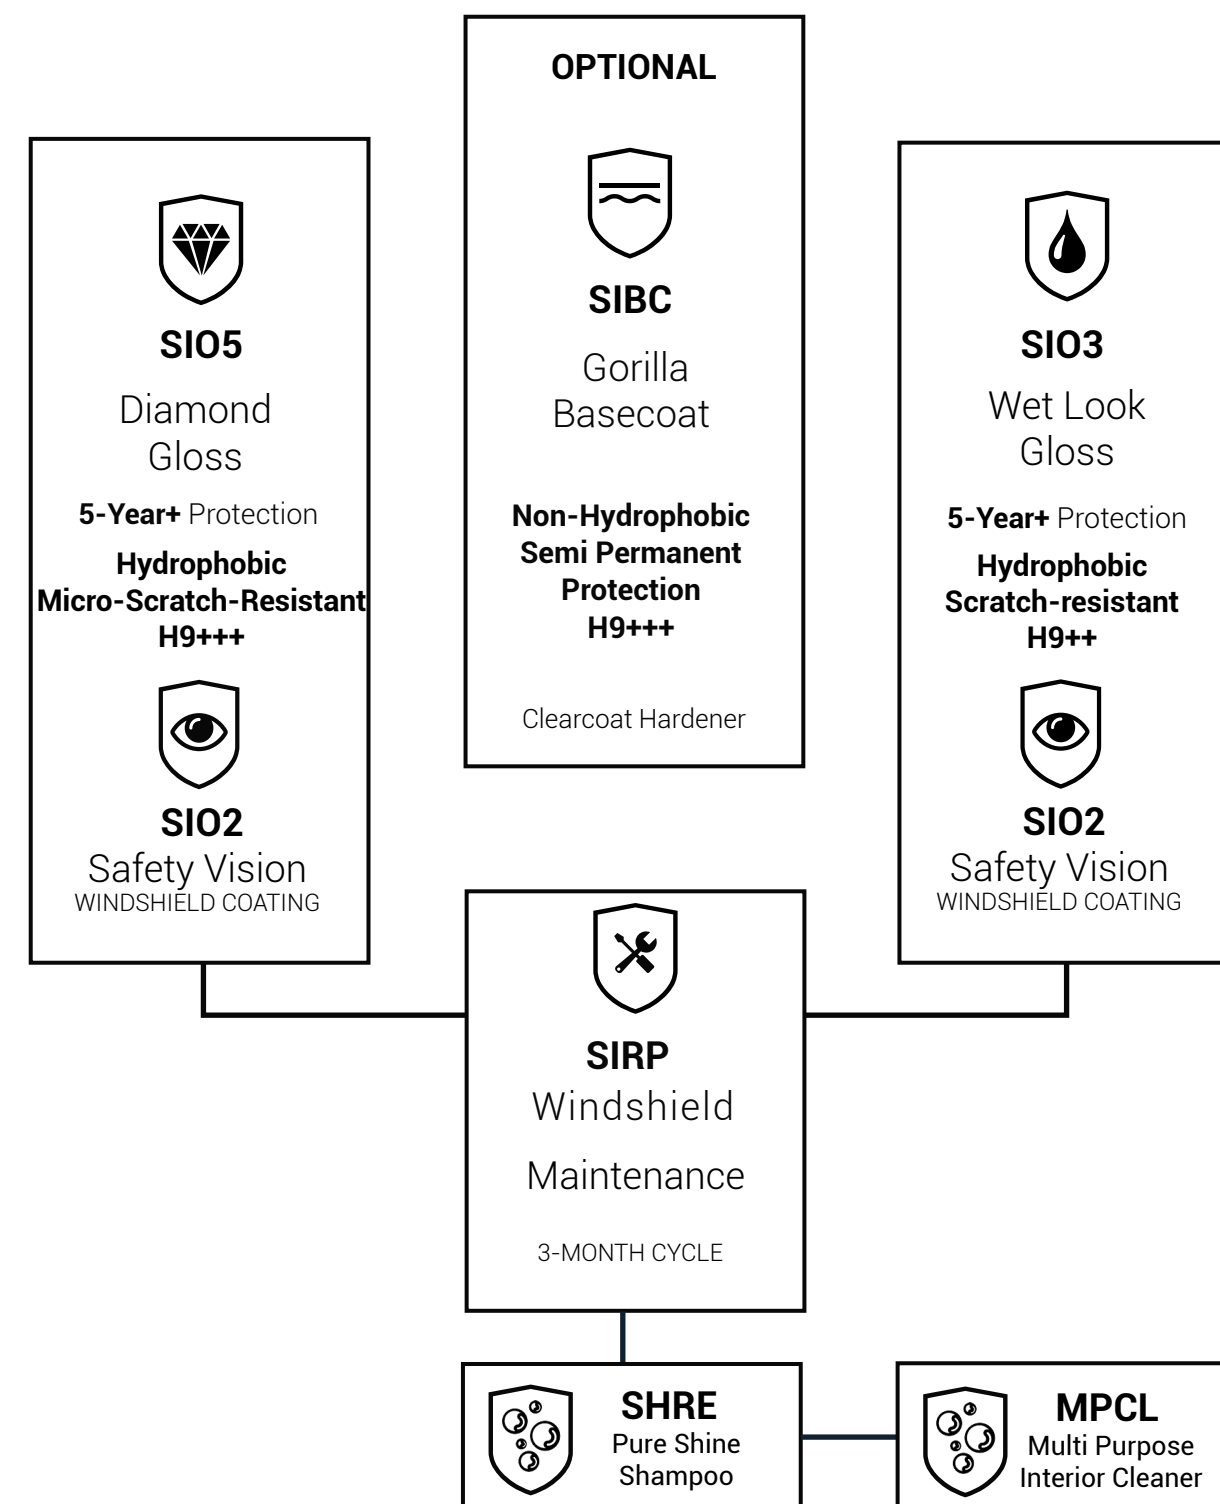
SIO5

Diamond Gloss

**5-Year+** Protection

**Hydrophobic Micro-Scratch-Resistant H9+++**

SIO2

Safety Vision

WINDSHIELD COATING

OPTIONAL

SIBC

Gorilla Basecoat

**Non-Hydrophobic Semi Permanent Protection H9+++**

Clearcoat Hardener

SIO3

Wet Look Gloss

**5-Year+** Protection

**Hydrophobic Scratch-resistant H9++**

SIO2

Safety Vision

WINDSHIELD COATING

SIRP

Windshield

Maintenance

3-MONTH CYCLE

SHRE

Pure Shine Shampoo

MPCL

Multi Purpose Interior Cleaner